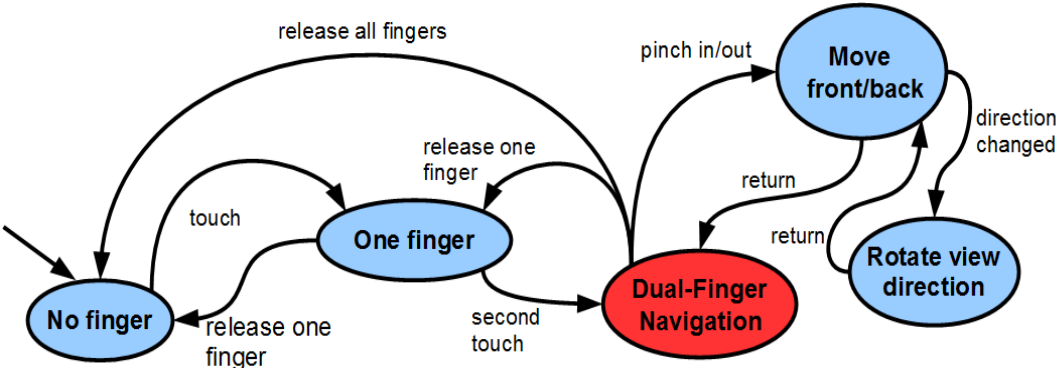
release all fingers

pinch in/out

Move front/back

direction changed

release one finger

return

touch

One finger

return

Rotate view direction

No finger

release one finger

second touch

Dual-Finger Navigation